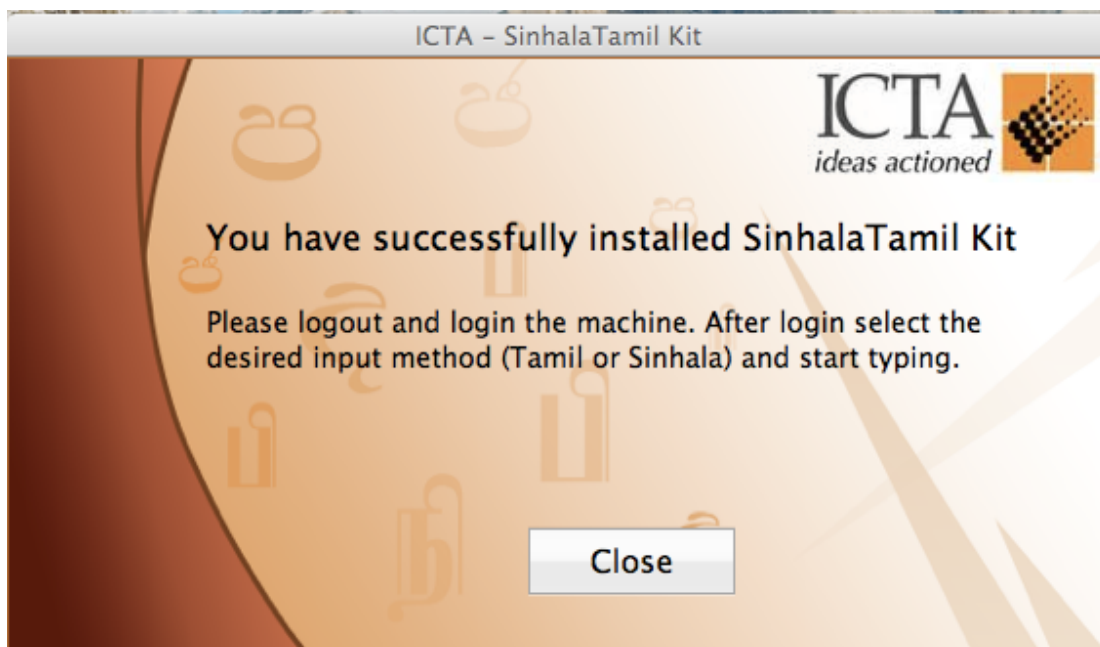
ICTA - SinhalaTamil Kit

ICTA
ideas actioned

You have successfully installed SinhalaTamil Kit

Please logout and login the machine. After login select the desired input method (Tamil or Sinhala) and start typing.

Close